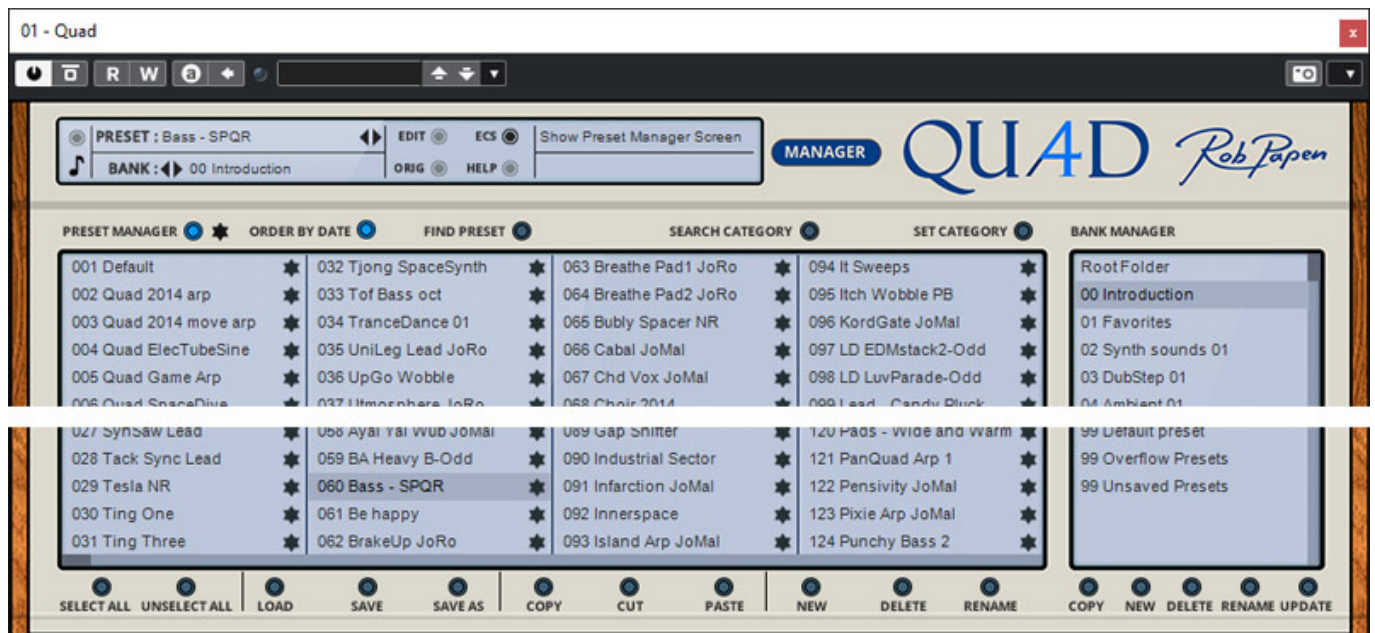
01 - Quad

R W

PRESET : Bass - SPQR
BANK : 00 Introduction
EDIT
ORIG
ECS
HELP
Show Preset Manager Screen

MANAGER

QUAD

Rob Papen

PRESET MANAGER
ORDER BY DATE
FIND PRESET
SEARCH CATEGORY
SET CATEGORY
BANK MANAGER

001 Default
002 Quad 2014 arp
003 Quad 2014 move arp
004 Quad ElecTubeSine
005 Quad Game Arp
006 Quad SpaceDive
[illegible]
027 SynSaw Lead
028 Tack Sync Lead
029 Tesla NR
030 Ting One
031 Ting Three

032 Tjong SpaceSynth
033 Tof Bass oct
034 TranceDance 01
035 UniLeg Lead JoRo
036 UpGo Wobble
037 Utmosphere JoRo
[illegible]
058 Ayal Yal Wub JoMal
059 BA Heavy B-Odd
060 Bass - SPQR
061 Be happy
062 BrakeUp JoRo

063 Breathe Pad1 JoRo
064 Breathe Pad2 JoRo
065 Bubly Spacer NR
066 Cabal JoMal
067 Chd Vox JoMal
068 Choir 2014
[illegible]
089 Gap Shifter
090 Industrial Sector
091 Infarction JoMal
092 Innerspace
093 Island Arp JoMal

094 It Sweeps
095 Itch Wobble PB
096 KordGate JoMal
097 LD EDMstack2-Odd
098 LD LuvParade-Odd
099 Lead - Candy Pluck
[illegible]
120 Pads - Wide and Warm
121 PanQuad Arp 1
122 Pensivity JoMal
123 Pixie Arp JoMal
124 Punchy Bass 2

Root Folder
00 Introduction
01 Favorites
02 Synth sounds 01
03 DubStep 01
04 Ambient 01
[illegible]
99 Default preset
99 Overflow Presets
99 Unsaved Presets

SELECT ALL
UNSELECT ALL
LOAD
SAVE
SAVE AS
COPY
CUT
PASTE
NEW
DELETE
RENAME
COPY
NEW
DELETE
RENAME
UPDATE